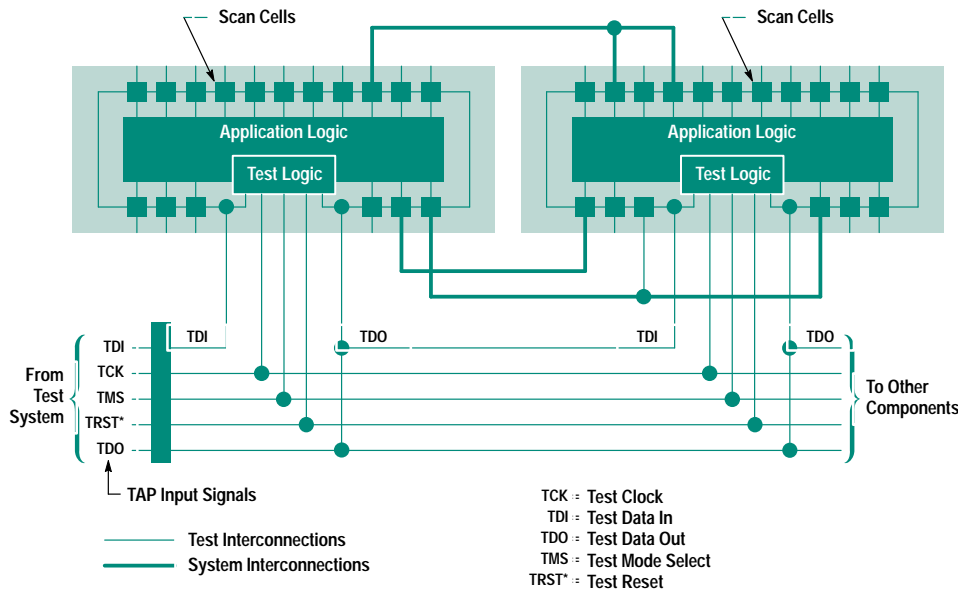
Scan Cells

Scan Cells

Application Logic

Test Logic

Application Logic

Test Logic

TDI

TDO

TDI

TDO

From Test System

TDI
TCK
TMS
TRST*
TDO

To Other Components

TAP Input Signals

Test Interconnections

System Interconnections

TCK = Test Clock
TDI = Test Data In
TDO = Test Data Out
TMS = Test Mode Select
TRST* = Test Reset